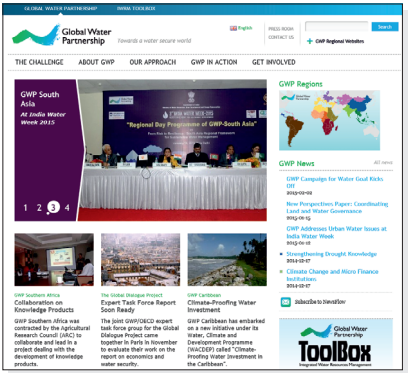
GLOBAL WATER PARTNERSHIP   IWRM TOOLBOX

Global Water Partnership

Towards a water secure world

English

PRESS ROOM
CONTACT US

Search

GWP Regional Websites

THE CHALLENGE   ABOUT GWP   OUR APPROACH   GWP IN ACTION   GET INVOLVED

GWP South Asia
At India Water Week 2015

"Regional Day Programme of GWP-South Asia"

1 2 3 4

GWP Regions

GWP News

All news

GWP Campaign for Water Goal Kicks Off
2015-02-02

New Perspectives Paper: Coordinating Land and Water Governance
2015-01-15

GWP Addresses Urban Water Issues at India Water Week
2015-01-16

Strengthening Drought Knowledge
2015-01-12

Climate Change and Micro Finance Institutions
2014-12-17

Subscribe to NewsFlow

GWP Southern Africa
Collaboration on Knowledge Products
GWP Southern Africa was contracted by the Agricultural Research Council (ARC) to collaborate and lead in a project dealing with the development of knowledge products.

The Global Dialogue Project
Expert Task Force Report Soon Ready
The joint GWP/OECD expert task force group for the Global Dialogue Project came together in Paris in November to evaluate their work on the report on economics and water security.

GWP Caribbean
Climate-Proofing Water Investment
GWP Caribbean has embarked on a new initiative under its Water, Climate and Development Programme (WACDEP) called "Climate-Proofing Water Investment in the Caribbean".

Global Water Partnership
ToolBox
Integrated Water Resources Management